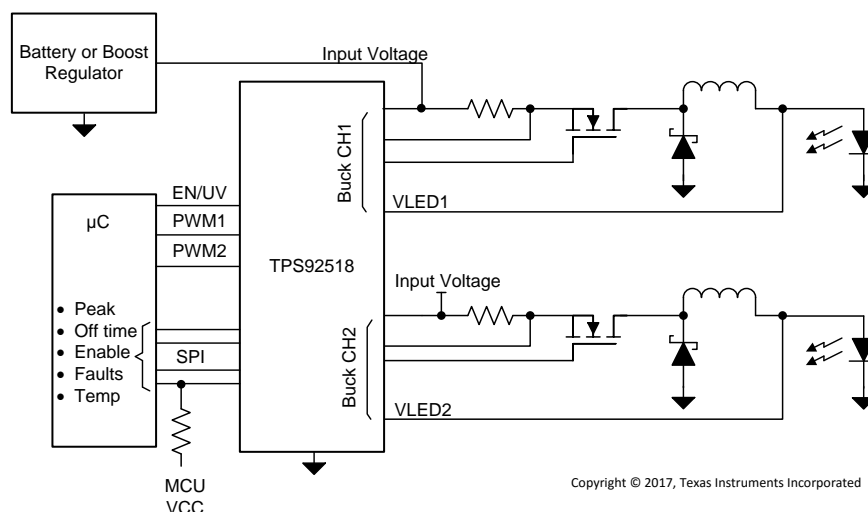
Battery or Boost Regulator

Input Voltage

μC

EN/UV

PWM1

PWM2

TPS92518

Buck CH1

VLED1

Input Voltage

• Peak
• Off time
• Enable
• Faults
• Temp

SPI

Buck CH2

VLED2

MCU VCC

Copyright © 2017, Texas Instruments Incorporated